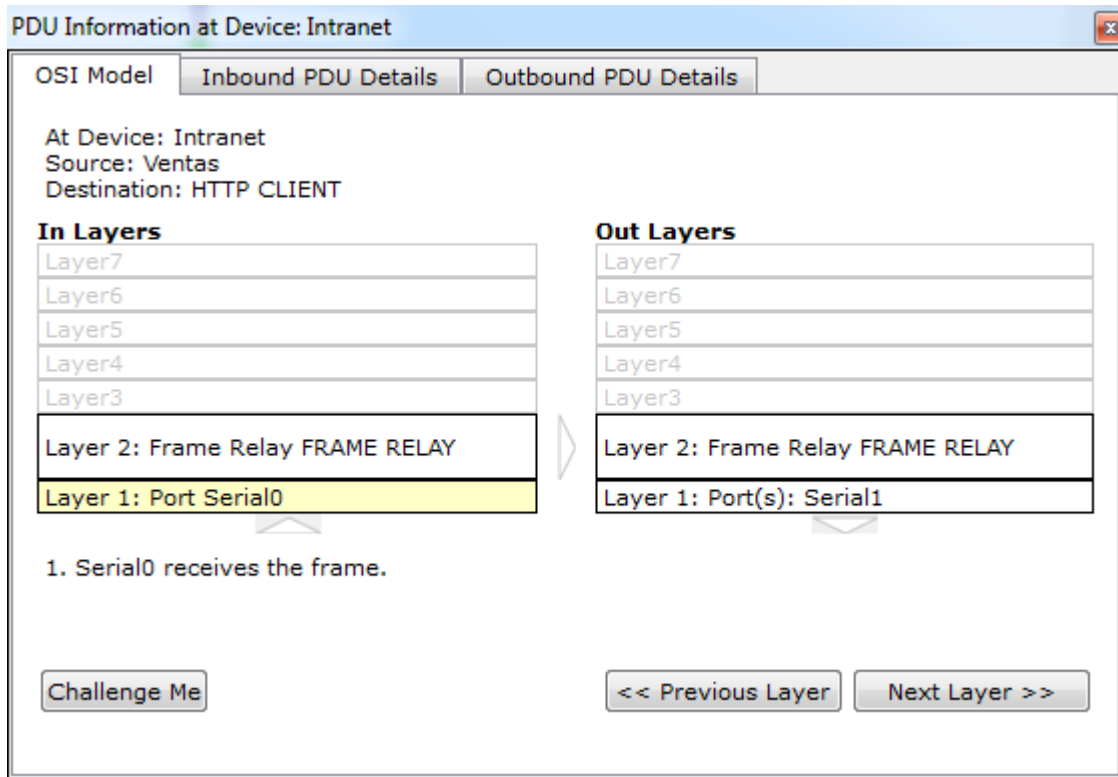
PDU Information at Device: Intranet

OSI Model | Inbound PDU Details | Outbound PDU Details

At Device: Intranet
Source: Ventas
Destination: HTTP CLIENT

In Layers
Layer7
Layer6
Layer5
Layer4
Layer3
Layer 2: Frame Relay FRAME RELAY
Layer 1: Port Serial0

Out Layers
Layer7
Layer6
Layer5
Layer4
Layer3
Layer 2: Frame Relay FRAME RELAY
Layer 1: Port(s): Serial1

1. Serial0 receives the frame.

Challenge Me

<< Previous Layer

Next Layer >>